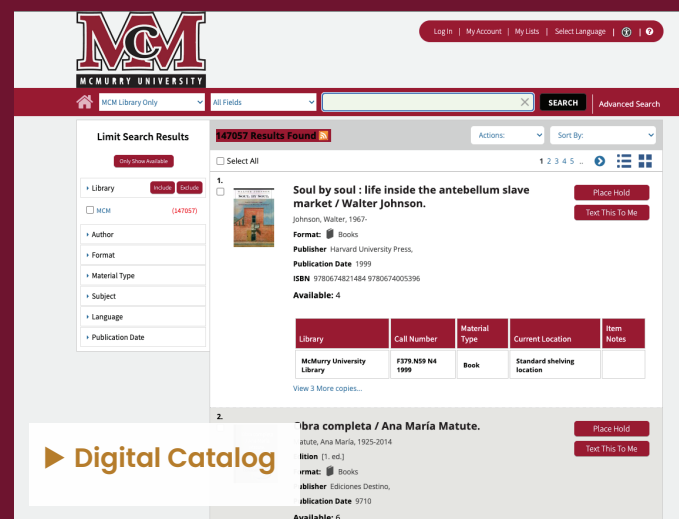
MCM
MCMURRY UNIVERSITY

Log In | My Account | My Lists | Select Language | |

MCM Library Only
All Fields
SEARCH
Advanced Search

Limit Search Results
Only Show Available
Library Include Exclude
MCM (147057)
Author
Format
Material Type
Subject
Language
Publication Date

147057 Results Found
Actions:
Sort By:
Select All
1 2 3 4 5 ..

1.
Soul by soul : life inside the antebellum slave market / Walter Johnson.
Johnson, Walter, 1967-
Format: Books
Publisher Harvard University Press,
Publication Date 1999
ISBN 9780674821484 9780674005396
Available: 4
Place Hold
Text This To Me

| Library | Call Number | Material Type | Current Location | Item Notes |
|---|---|---|---|---|
| McMurry University Library | F379.N59 N4 1999 | Book | Standard shelving location | |

View 3 More copies...

2.
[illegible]bra completa / Ana María Matute.
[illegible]atute, Ana María, 1925-2014
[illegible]dition [1. ed.]
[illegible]ormat: Books
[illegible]ublisher Ediciones Destino,
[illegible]ublication Date 9710
Available: 6
Place Hold
Text This To Me

Digital Catalog